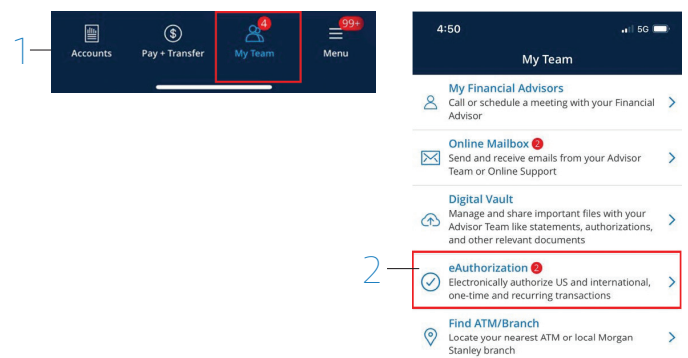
1

Accounts

Pay + Transfer

4
My Team

99+
Menu

4:50

5G

My Team

My Financial Advisors
Call or schedule a meeting with your Financial Advisor

Online Mailbox 2
Send and receive emails from your Advisor Team or Online Support

Digital Vault
Manage and share important files with your Advisor Team like statements, authorizations, and other relevant documents

2

eAuthorization 2
Electronically authorize US and international, one-time and recurring transactions

Find ATM/Branch
Locate your nearest ATM or local Morgan Stanley branch